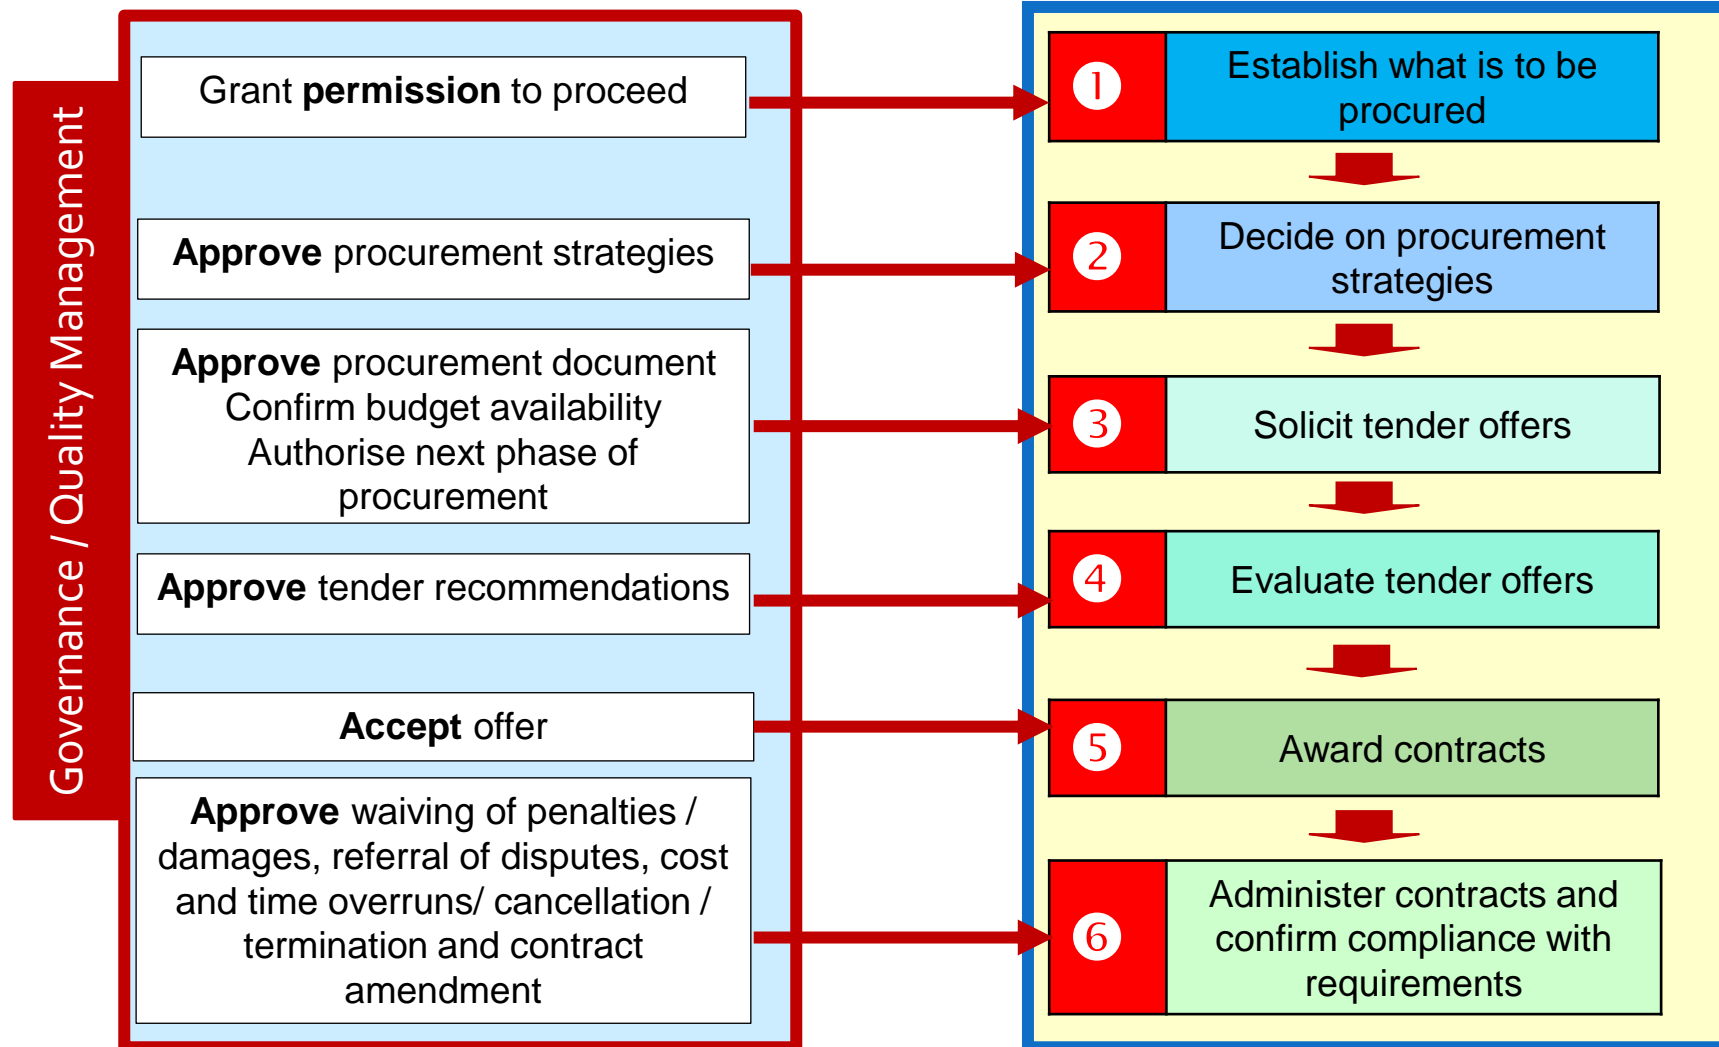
Governance / Quality Management

Grant **permission** to proceed

**Approve** procurement strategies

**Approve** procurement document
Confirm budget availability
Authorise next phase of procurement

**Approve** tender recommendations

**Accept** offer

**Approve** waiving of penalties / damages, referral of disputes, cost and time overruns/ cancellation / termination and contract amendment

1 Establish what is to be procured

2 Decide on procurement strategies

3 Solicit tender offers

4 Evaluate tender offers

5 Award contracts

6 Administer contracts and confirm compliance with requirements